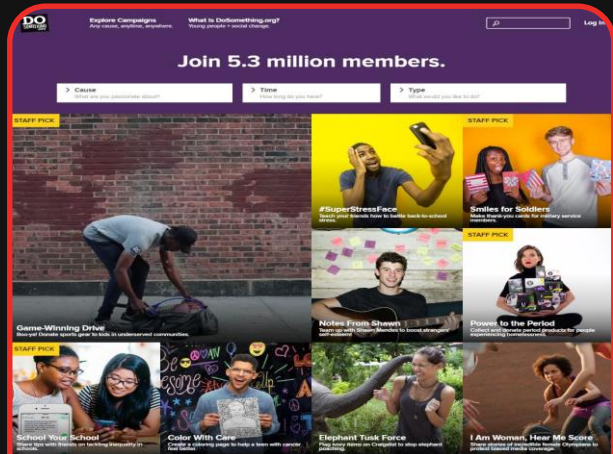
DO SOMETHING

Explore Campaigns
Any cause, anytime, anywhere.

What is DoSomething.org?
Young people + social change.

Log In

Join 5.3 million members.

Cause
What are you passionate about?

Time
How long do you have?

Type
What would you like to do?

STAFF PICK

Game-Winning Drive
Boo-ya! Donate sports gear to kids in underserved communities.

#SuperStressFace
Teach your friends how to battle back-to-school stress.

STAFF PICK

Smiles for Soldiers
Make thank-you cards for military service members.

Notes From Shawn
Team up with Shawn Mendes to boost strangers' self-esteem.

STAFF PICK

Power to the Period
Collect and donate period products for people experiencing homelessness.

STAFF PICK

School Your School
Share tips with friends on tackling inequality in schools.

Color With Care
Create a coloring page to help a teen with cancer feel better.

Elephant Tusk Force
Flag ivory items on Craigslist to stop elephant poaching.

I Am Woman, Hear Me Score
Share stories of incredible female Olympians to protest biased media coverage.